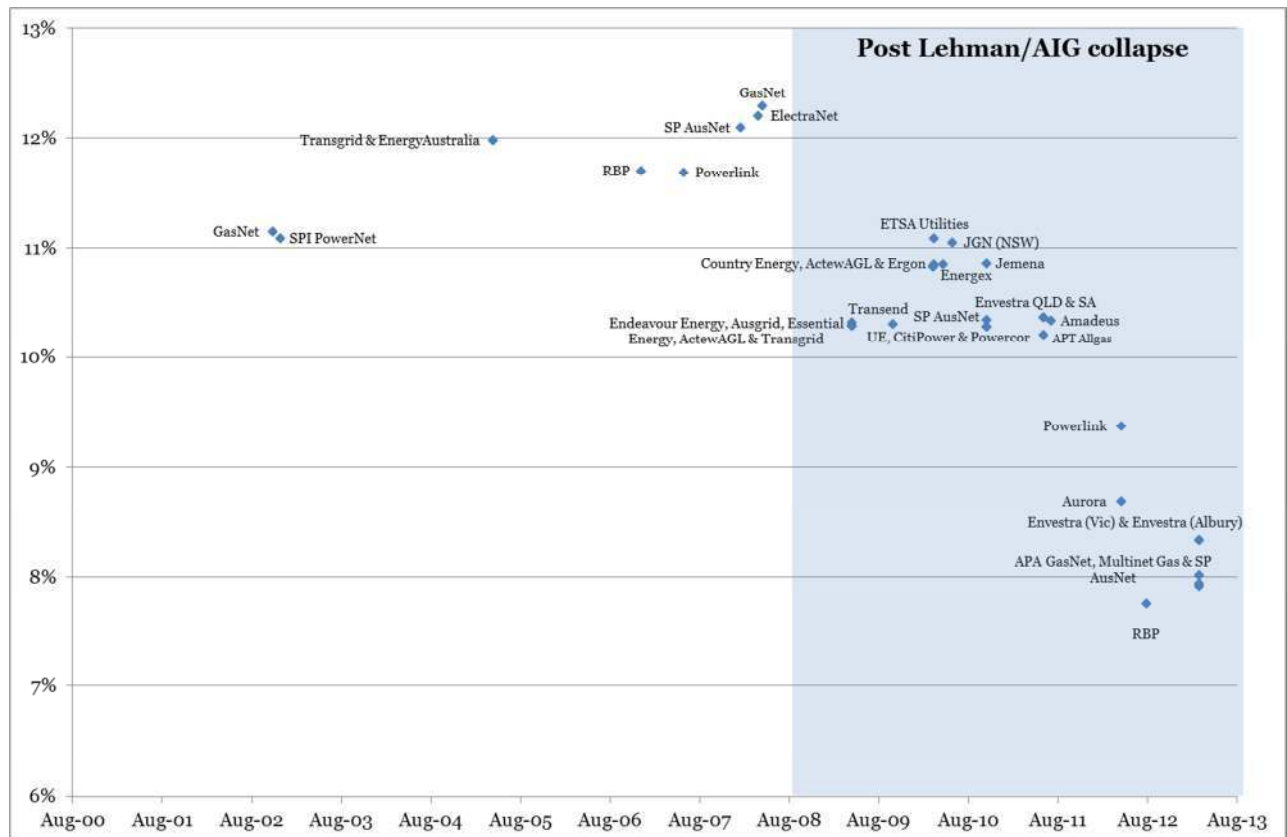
Post Lehman/AIG collapse

13%
12%
11%
10%
9%
8%
7%
6%

GasNet
ElectraNet
SP AusNet
Transgrid & EnergyAustralia
RBP
Powerlink
GasNet
SPI PowerNet
ETSA Utilities
JGN (NSW)
Country Energy, ActewAGL & Ergon
Jemena
Energex
Envestra QLD & SA
Transend
SP AusNet
Amadeus
Endeavour Energy, Ausgrid, Essential Energy, ActewAGL & Transgrid
UE, CitiPower & Powercor
APT Allgas
Powerlink
Aurora
Envestra (Vic) & Envestra (Albury)
APA GasNet, Multinet Gas & SP AusNet
RBP

Aug-00 Aug-01 Aug-02 Aug-03 Aug-04 Aug-05 Aug-06 Aug-07 Aug-08 Aug-09 Aug-10 Aug-11 Aug-12 Aug-13